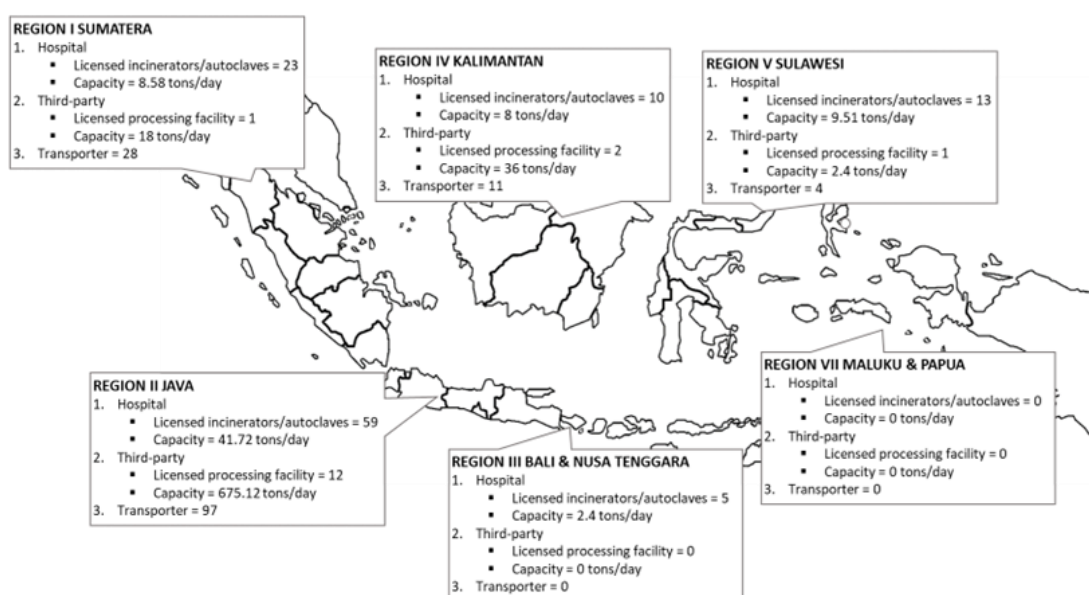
REGION I SUMATERA
1. Hospital
▪ Licensed incinerators/autoclaves = 23
▪ Capacity = 8.58 tons/day
2. Third-party
▪ Licensed processing facility = 1
▪ Capacity = 18 tons/day
3. Transporter = 28

REGION IV KALIMANTAN
1. Hospital
▪ Licensed incinerators/autoclaves = 10
▪ Capacity = 8 tons/day
2. Third-party
▪ Licensed processing facility = 2
▪ Capacity = 36 tons/day
3. Transporter = 11

REGION V SULAWESI
1. Hospital
▪ Licensed incinerators/autoclaves = 13
▪ Capacity = 9.51 tons/day
2. Third-party
▪ Licensed processing facility = 1
▪ Capacity = 2.4 tons/day
3. Transporter = 4

REGION II JAVA
1. Hospital
▪ Licensed incinerators/autoclaves = 59
▪ Capacity = 41.72 tons/day
2. Third-party
▪ Licensed processing facility = 12
▪ Capacity = 675.12 tons/day
3. Transporter = 97

REGION VII MALUKU & PAPUA
1. Hospital
▪ Licensed incinerators/autoclaves = 0
▪ Capacity = 0 tons/day
2. Third-party
▪ Licensed processing facility = 0
▪ Capacity = 0 tons/day
3. Transporter = 0

REGION III BALI & NUSA TENGGARA
1. Hospital
▪ Licensed incinerators/autoclaves = 5
▪ Capacity = 2.4 tons/day
2. Third-party
▪ Licensed processing facility = 0
▪ Capacity = 0 tons/day
3. Transporter = 0